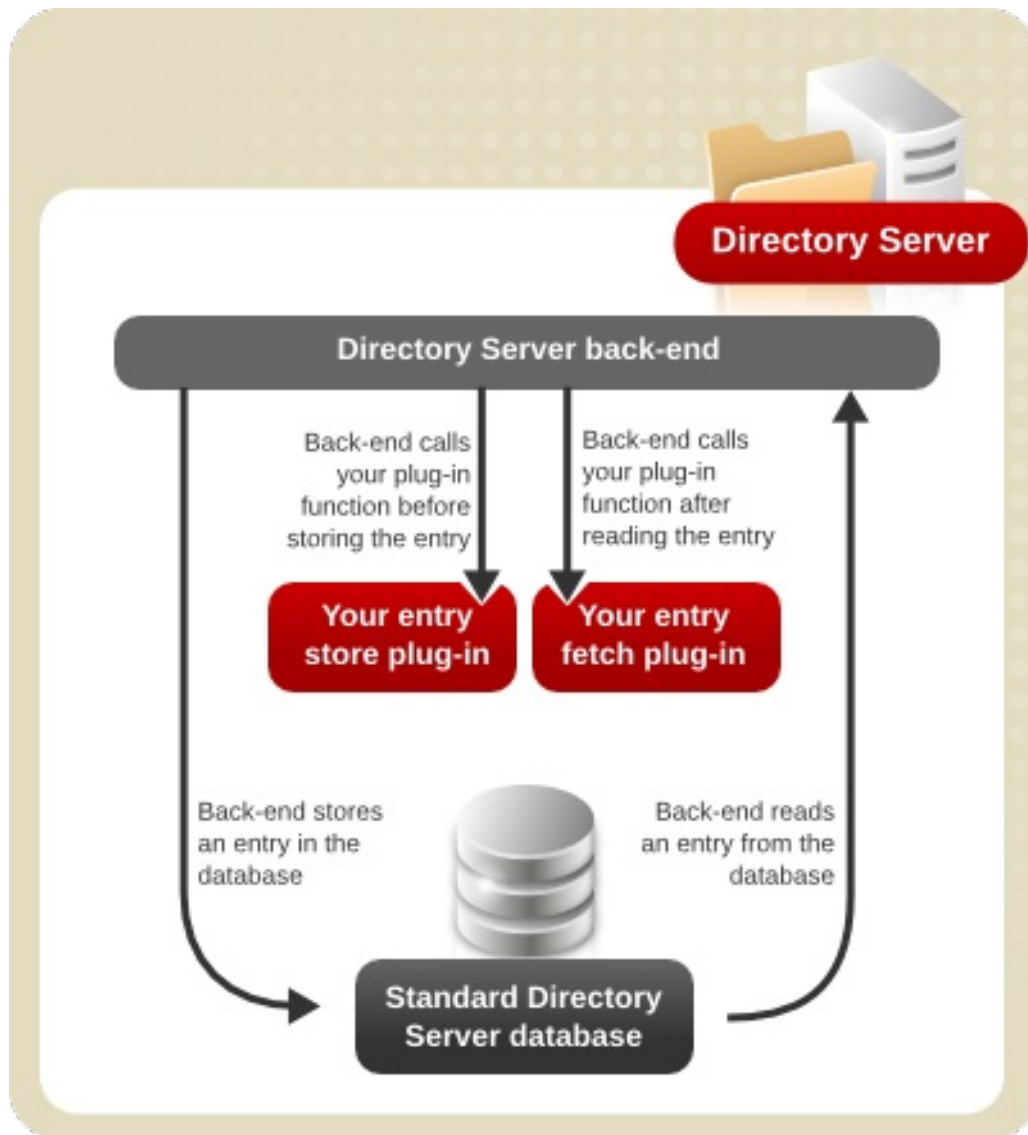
Directory Server

Directory Server back-end

Back-end calls your plug-in function before storing the entry

Back-end calls your plug-in function after reading the entry

Your entry store plug-in

Your entry fetch plug-in

Back-end stores an entry in the database

Back-end reads an entry from the database

Standard Directory Server database